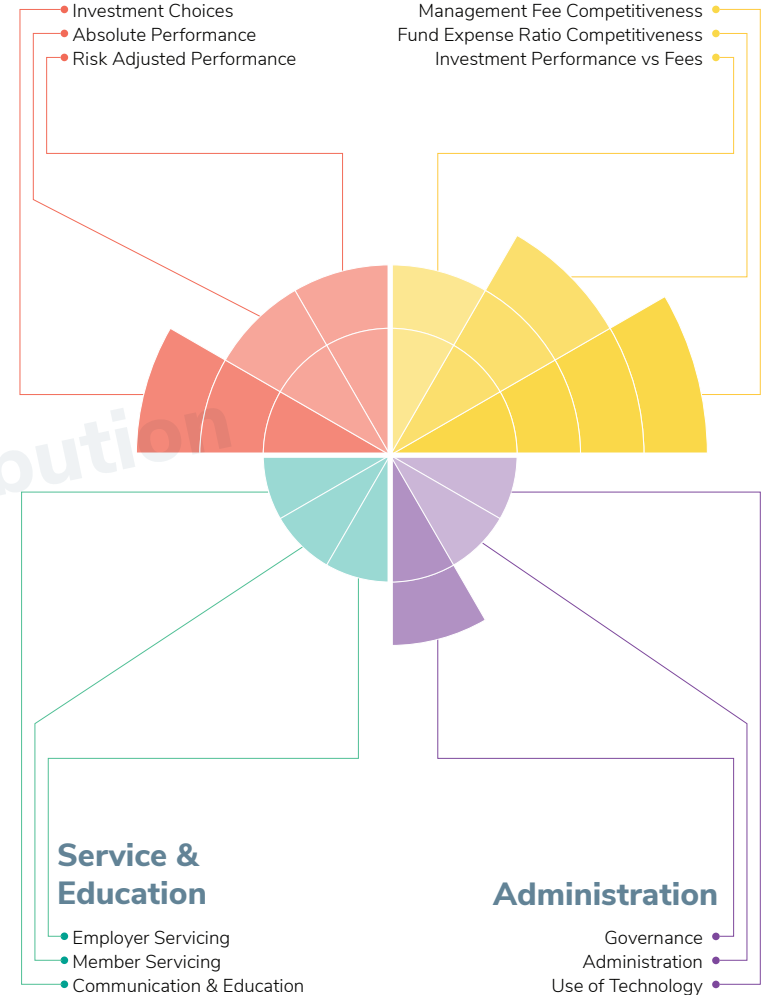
Investment Choices
Absolute Performance
Risk Adjusted Performance

Management Fee Competitiveness
Fund Expense Ratio Competitiveness
Investment Performance vs Fees

oution

Service & Education

Employer Servicing
Member Servicing
Communication & Education

Administration

Governance
Administration
Use of Technology